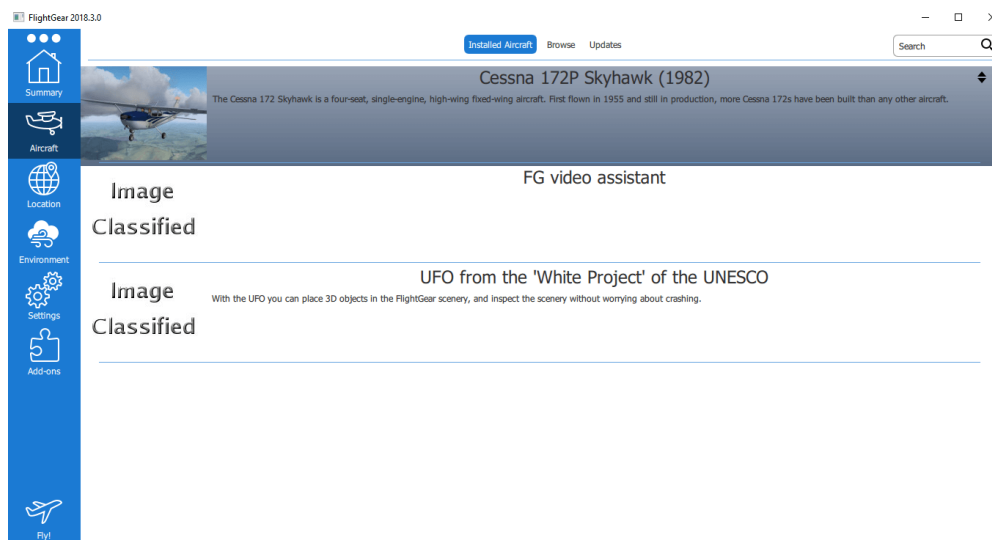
FlightGear 2018.3.0

Summary

Aircraft

Location

Environment

Settings

Add-ons

Fly!

Installed Aircraft Browse Updates

Search

Cessna 172P Skyhawk (1982)

The Cessna 172 Skyhawk is a four-seat, single-engine, high-wing fixed-wing aircraft. First flown in 1955 and still in production, more Cessna 172s have been built than any other aircraft.

Image Classified

FG video assistant

Image Classified

UFO from the 'White Project' of the UNESCO

With the UFO you can place 3D objects in the FlightGear scenery, and inspect the scenery without worrying about crashing.